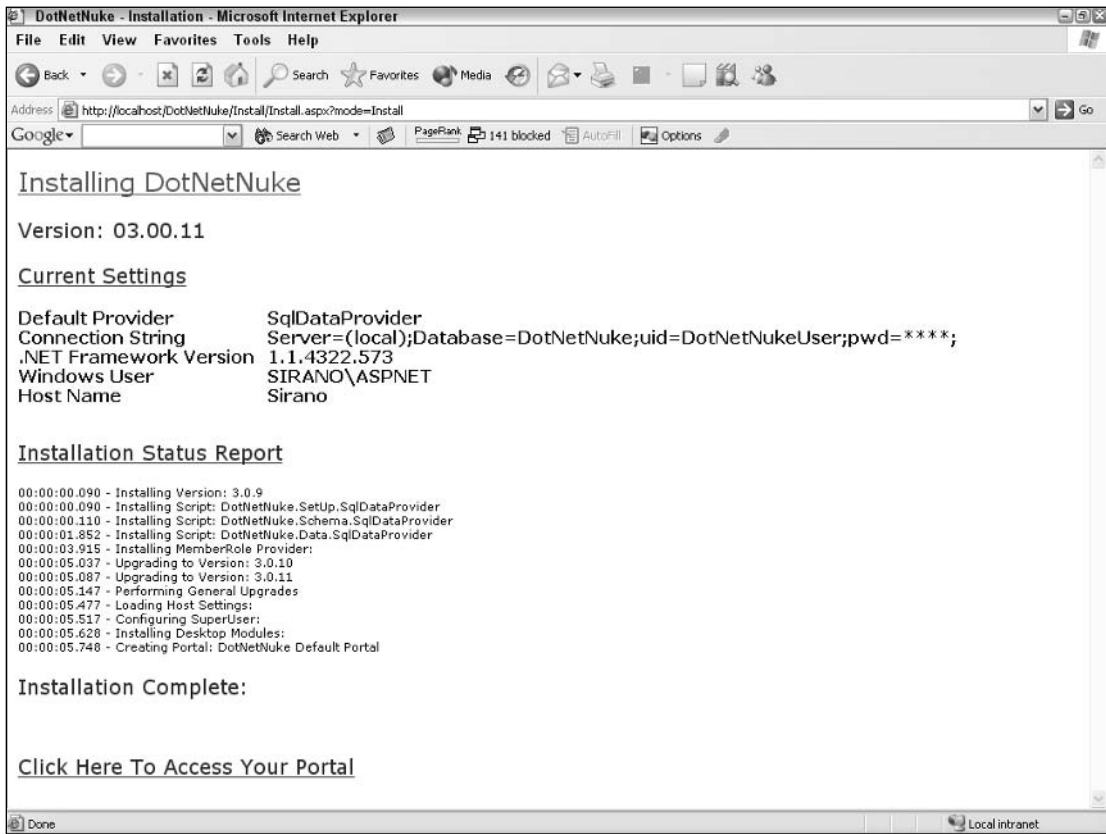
DotNetNuke - Installation - Microsoft Internet Explorer

File Edit View Favorites Tools Help

Back Search Favorites Media

Address http://localhost/DotNetNuke/Install/Install.aspx?mode=Install Go

Google Search Web PageRank 141 blocked AutoFill Options

Installing DotNetNuke

Version: 03.00.11

Current Settings

| | |
|---|---|
| Default Provider | SqlDataProvider |
| Connection String | Server=(local);Database=DotNetNuke;uid=DotNetNukeUser;pwd=****; |
| .NET Framework Version | 1.1.4322.573 |
| Windows User | SIRANO\ASPNET |
| Host Name | Sirano |

Installation Status Report

00:00:00.090 - Installing Version: 3.0.9
00:00:00.090 - Installing Script: DotNetNuke.SetUp.SqlDataProvider
00:00:00.110 - Installing Script: DotNetNuke.Schema.SqlDataProvider
00:00:01.852 - Installing Script: DotNetNuke.Data.SqlDataProvider
00:00:03.915 - Installing MemberRole Provider:
00:00:05.037 - Upgrading to Version: 3.0.10
00:00:05.087 - Upgrading to Version: 3.0.11
00:00:05.147 - Performing General Upgrades
00:00:05.477 - Loading Host Settings:
00:00:05.517 - Configuring SuperUser:
00:00:05.628 - Installing Desktop Modules:
00:00:05.748 - Creating Portal: DotNetNuke Default Portal

Installation Complete:

Click Here To Access Your Portal

Done Local intranet